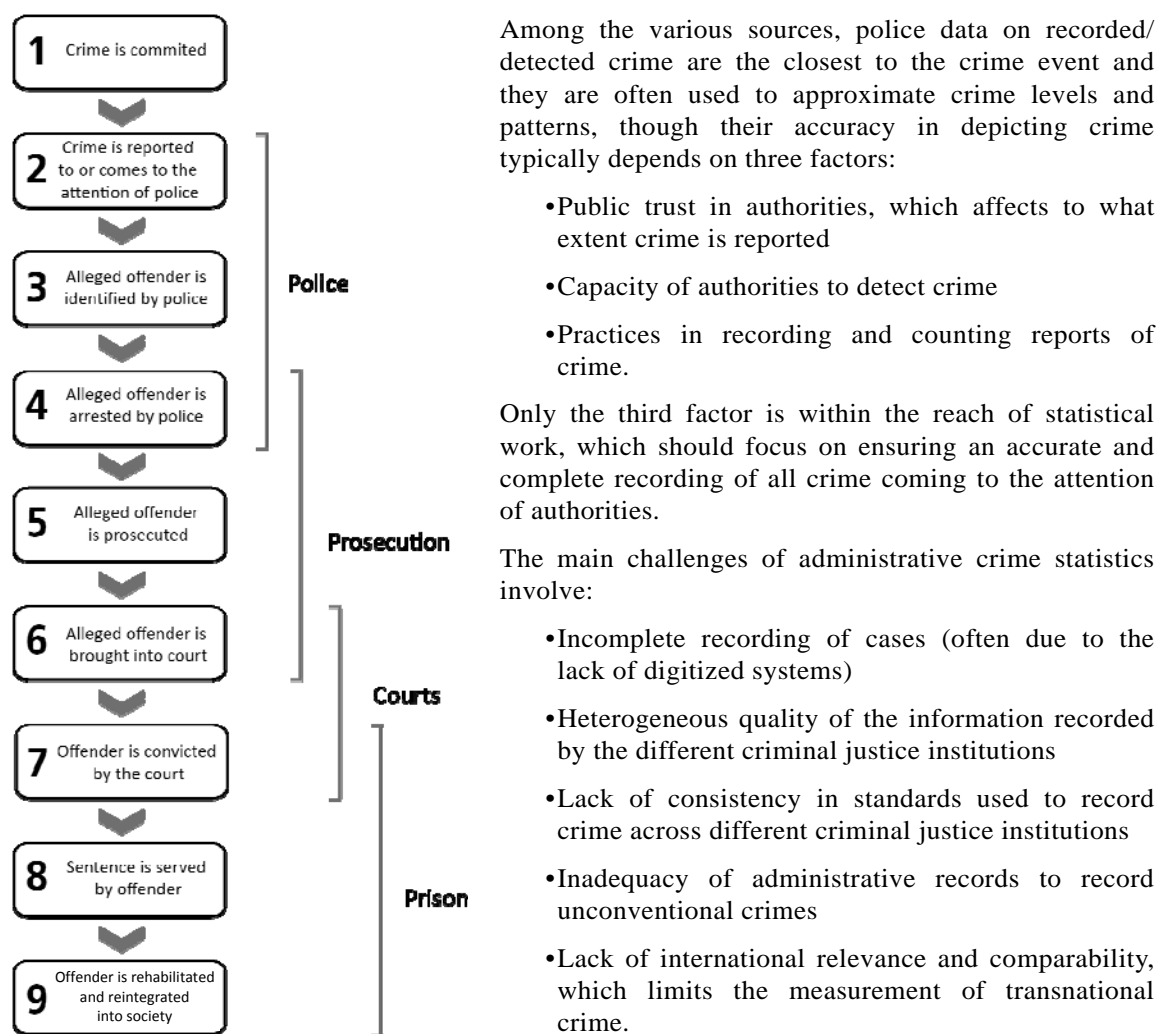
1 Crime is commited

2 Crime is reported to or comes to the attention of police

3 Alleged offender is identified by police

4 Alleged offender is arrested by police

5 Alleged offender is prosecuted

6 Alleged offender is brought into court

7 Offender is convicted by the court

8 Sentence is served by offender

9 Offender is rehabilitated and reintegrated into society

Police

Prosecution

Courts

Prison

Among the various sources, police data on recorded/ detected crime are the closest to the crime event and they are often used to approximate crime levels and patterns, though their accuracy in depicting crime typically depends on three factors:

•Public trust in authorities, which affects to what extent crime is reported

•Capacity of authorities to detect crime

•Practices in recording and counting reports of crime.

Only the third factor is within the reach of statistical work, which should focus on ensuring an accurate and complete recording of all crime coming to the attention of authorities.

The main challenges of administrative crime statistics involve:

•Incomplete recording of cases (often due to the lack of digitized systems)

•Heterogeneous quality of the information recorded by the different criminal justice institutions

•Lack of consistency in standards used to record crime across different criminal justice institutions

•Inadequacy of administrative records to record unconventional crimes

•Lack of international relevance and comparability, which limits the measurement of transnational crime.